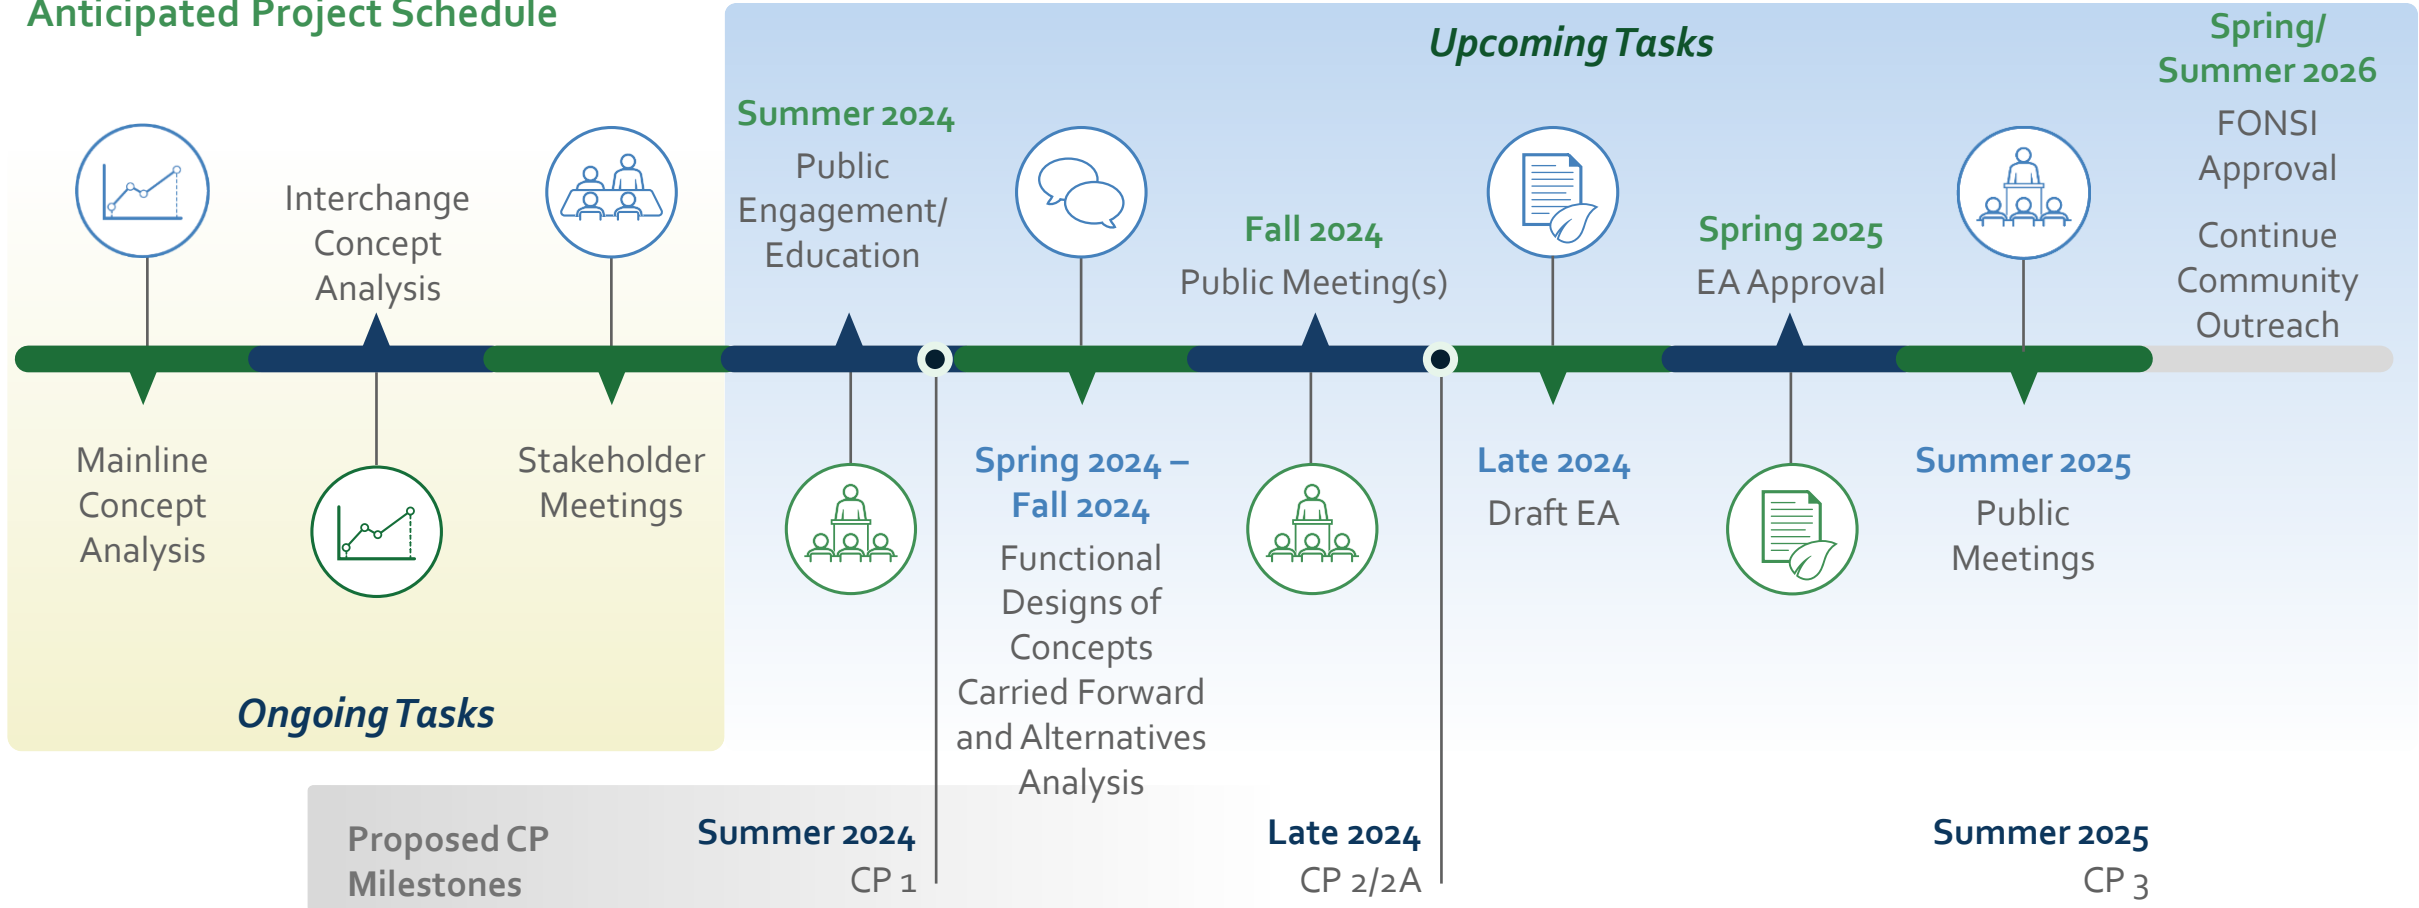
Anticipated Project Schedule

Upcoming Tasks

Interchange Concept Analysis

Summer 2024
Public Engagement/ Education

Fall 2024
Public Meeting(s)

Spring 2025
EA Approval

Spring/ Summer 2026
FONSI Approval

Continue Community Outreach

Mainline Concept Analysis

Stakeholder Meetings

Spring 2024 – Fall 2024
Functional Designs of Concepts Carried Forward and Alternatives Analysis

Late 2024
Draft EA

Summer 2025
Public Meetings

Ongoing Tasks

Proposed CP Milestones

Summer 2024
CP 1

Late 2024
CP 2/2A

Summer 2025
CP 3